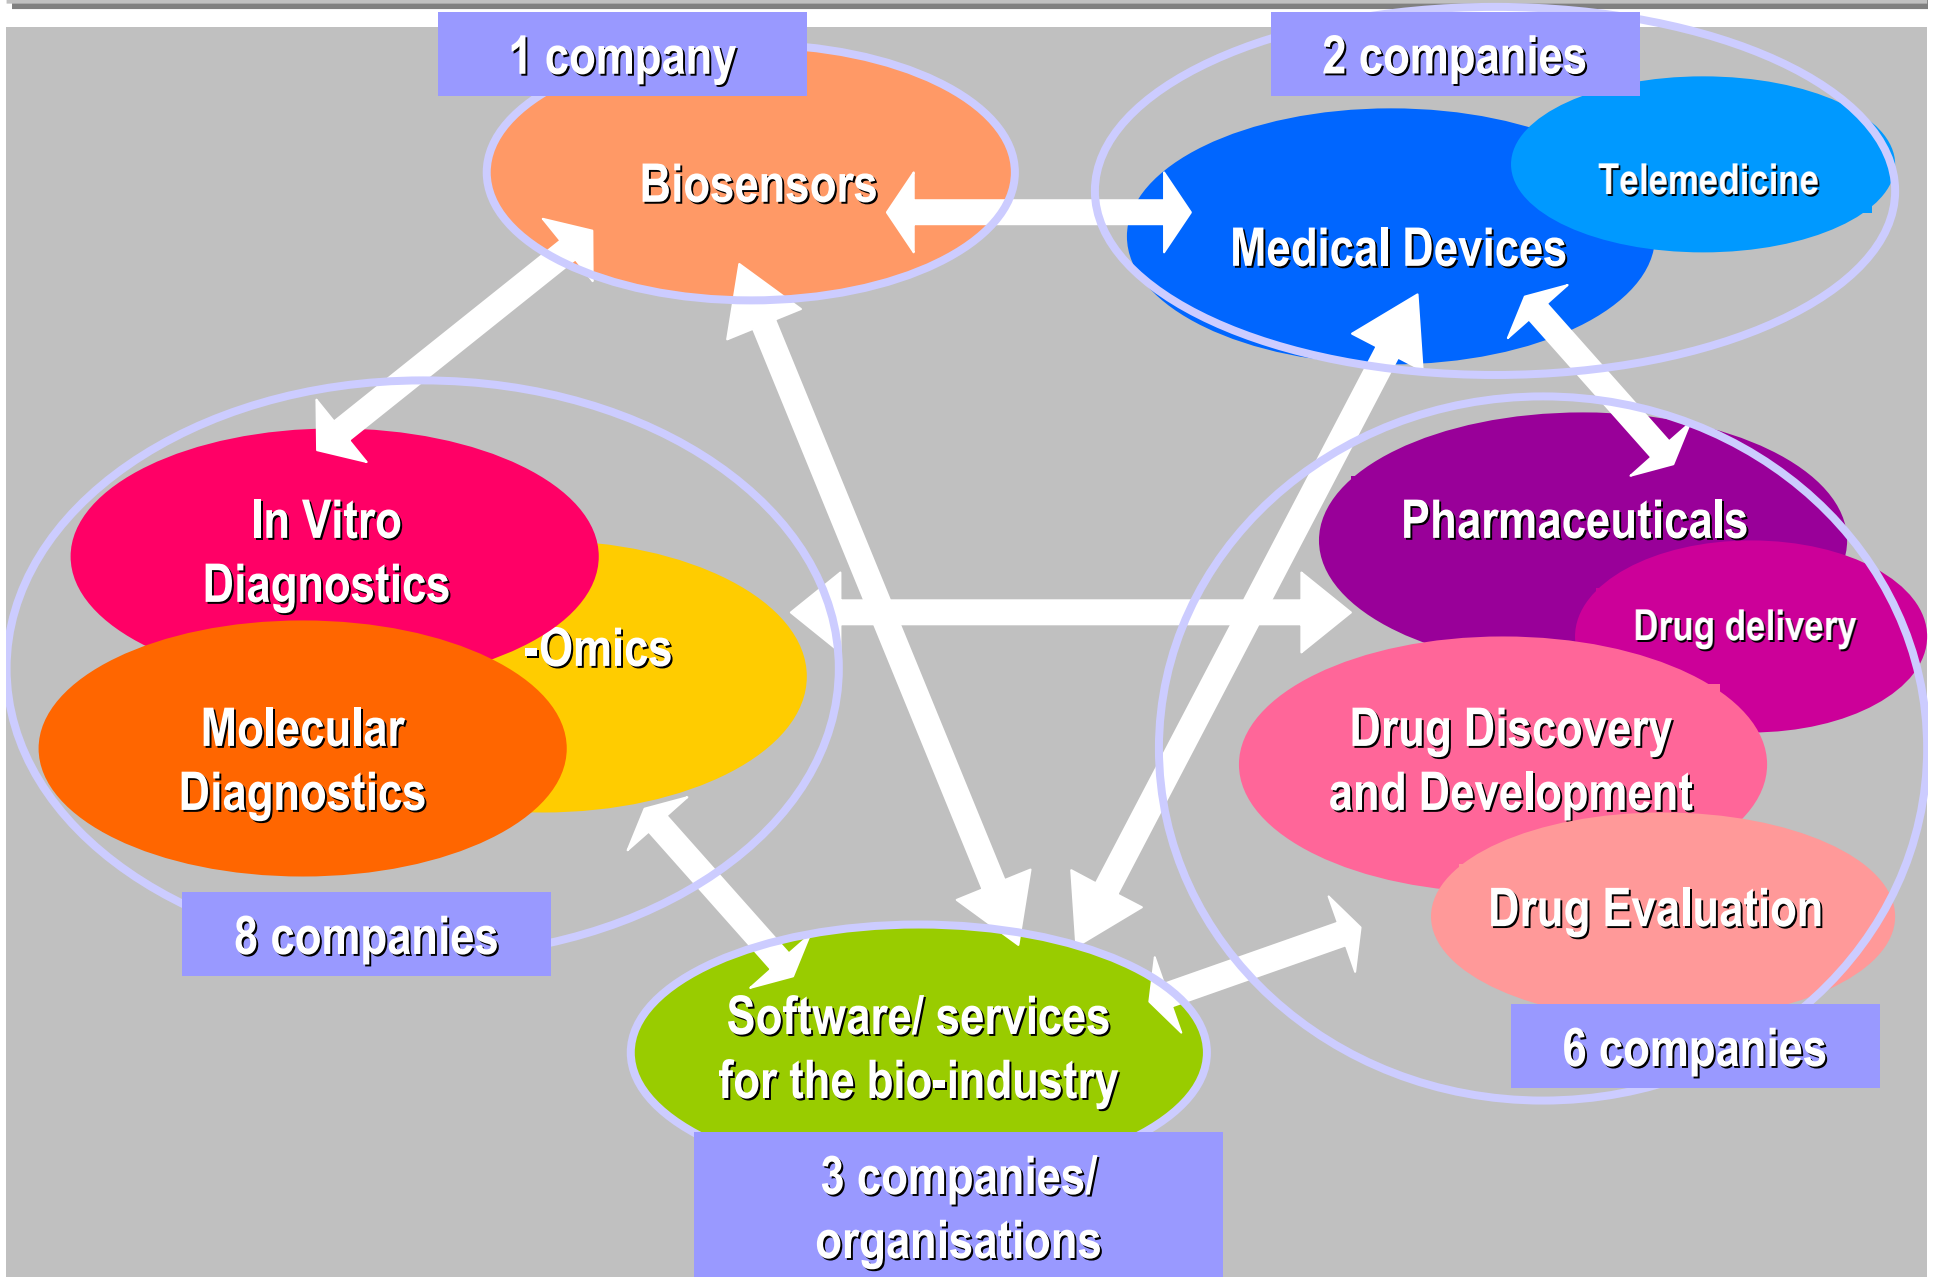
1 company

Biosensors

2 companies

Telemedicine

Medical Devices

In Vitro Diagnostics

-Omics

Molecular Diagnostics

8 companies

Pharmaceuticals

Drug delivery

Drug Discovery and Development

Drug Evaluation

6 companies

Software/ services for the bio-industry

3 companies/ organisations